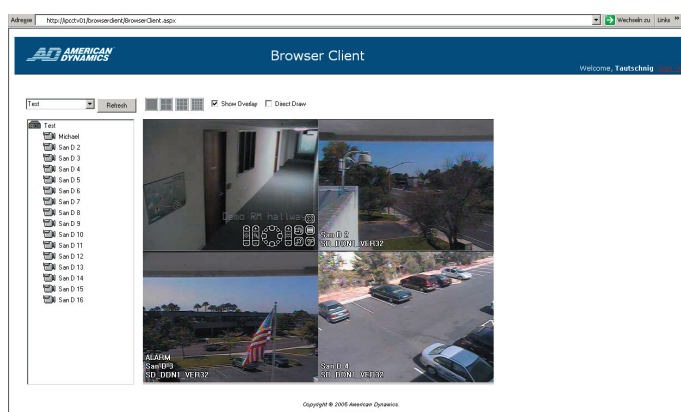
Adresse http://ipcctv01/browserclient/BrowserClient.aspx Wechseln zu Links »

AD AMERICAN DYNAMICS

Browser Client

Welcome, Tautschnig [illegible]

Test Refresh

Show Overlay Direct Draw

Test
Michael
San D 2
San D 3
San D 4
San D 5
San D 6
San D 7
San D 8
San D 9
San D 10
San D 11
San D 12
San D 13
San D 14
San D 15
San D 16

Demo RM hallway

San D 2
SD_DDN1_VER32

ALARM
San D 3
SD_DDN1_VER32

San D 4
SD_DDN1_VER32

Copyright © 2006 American Dynamics.